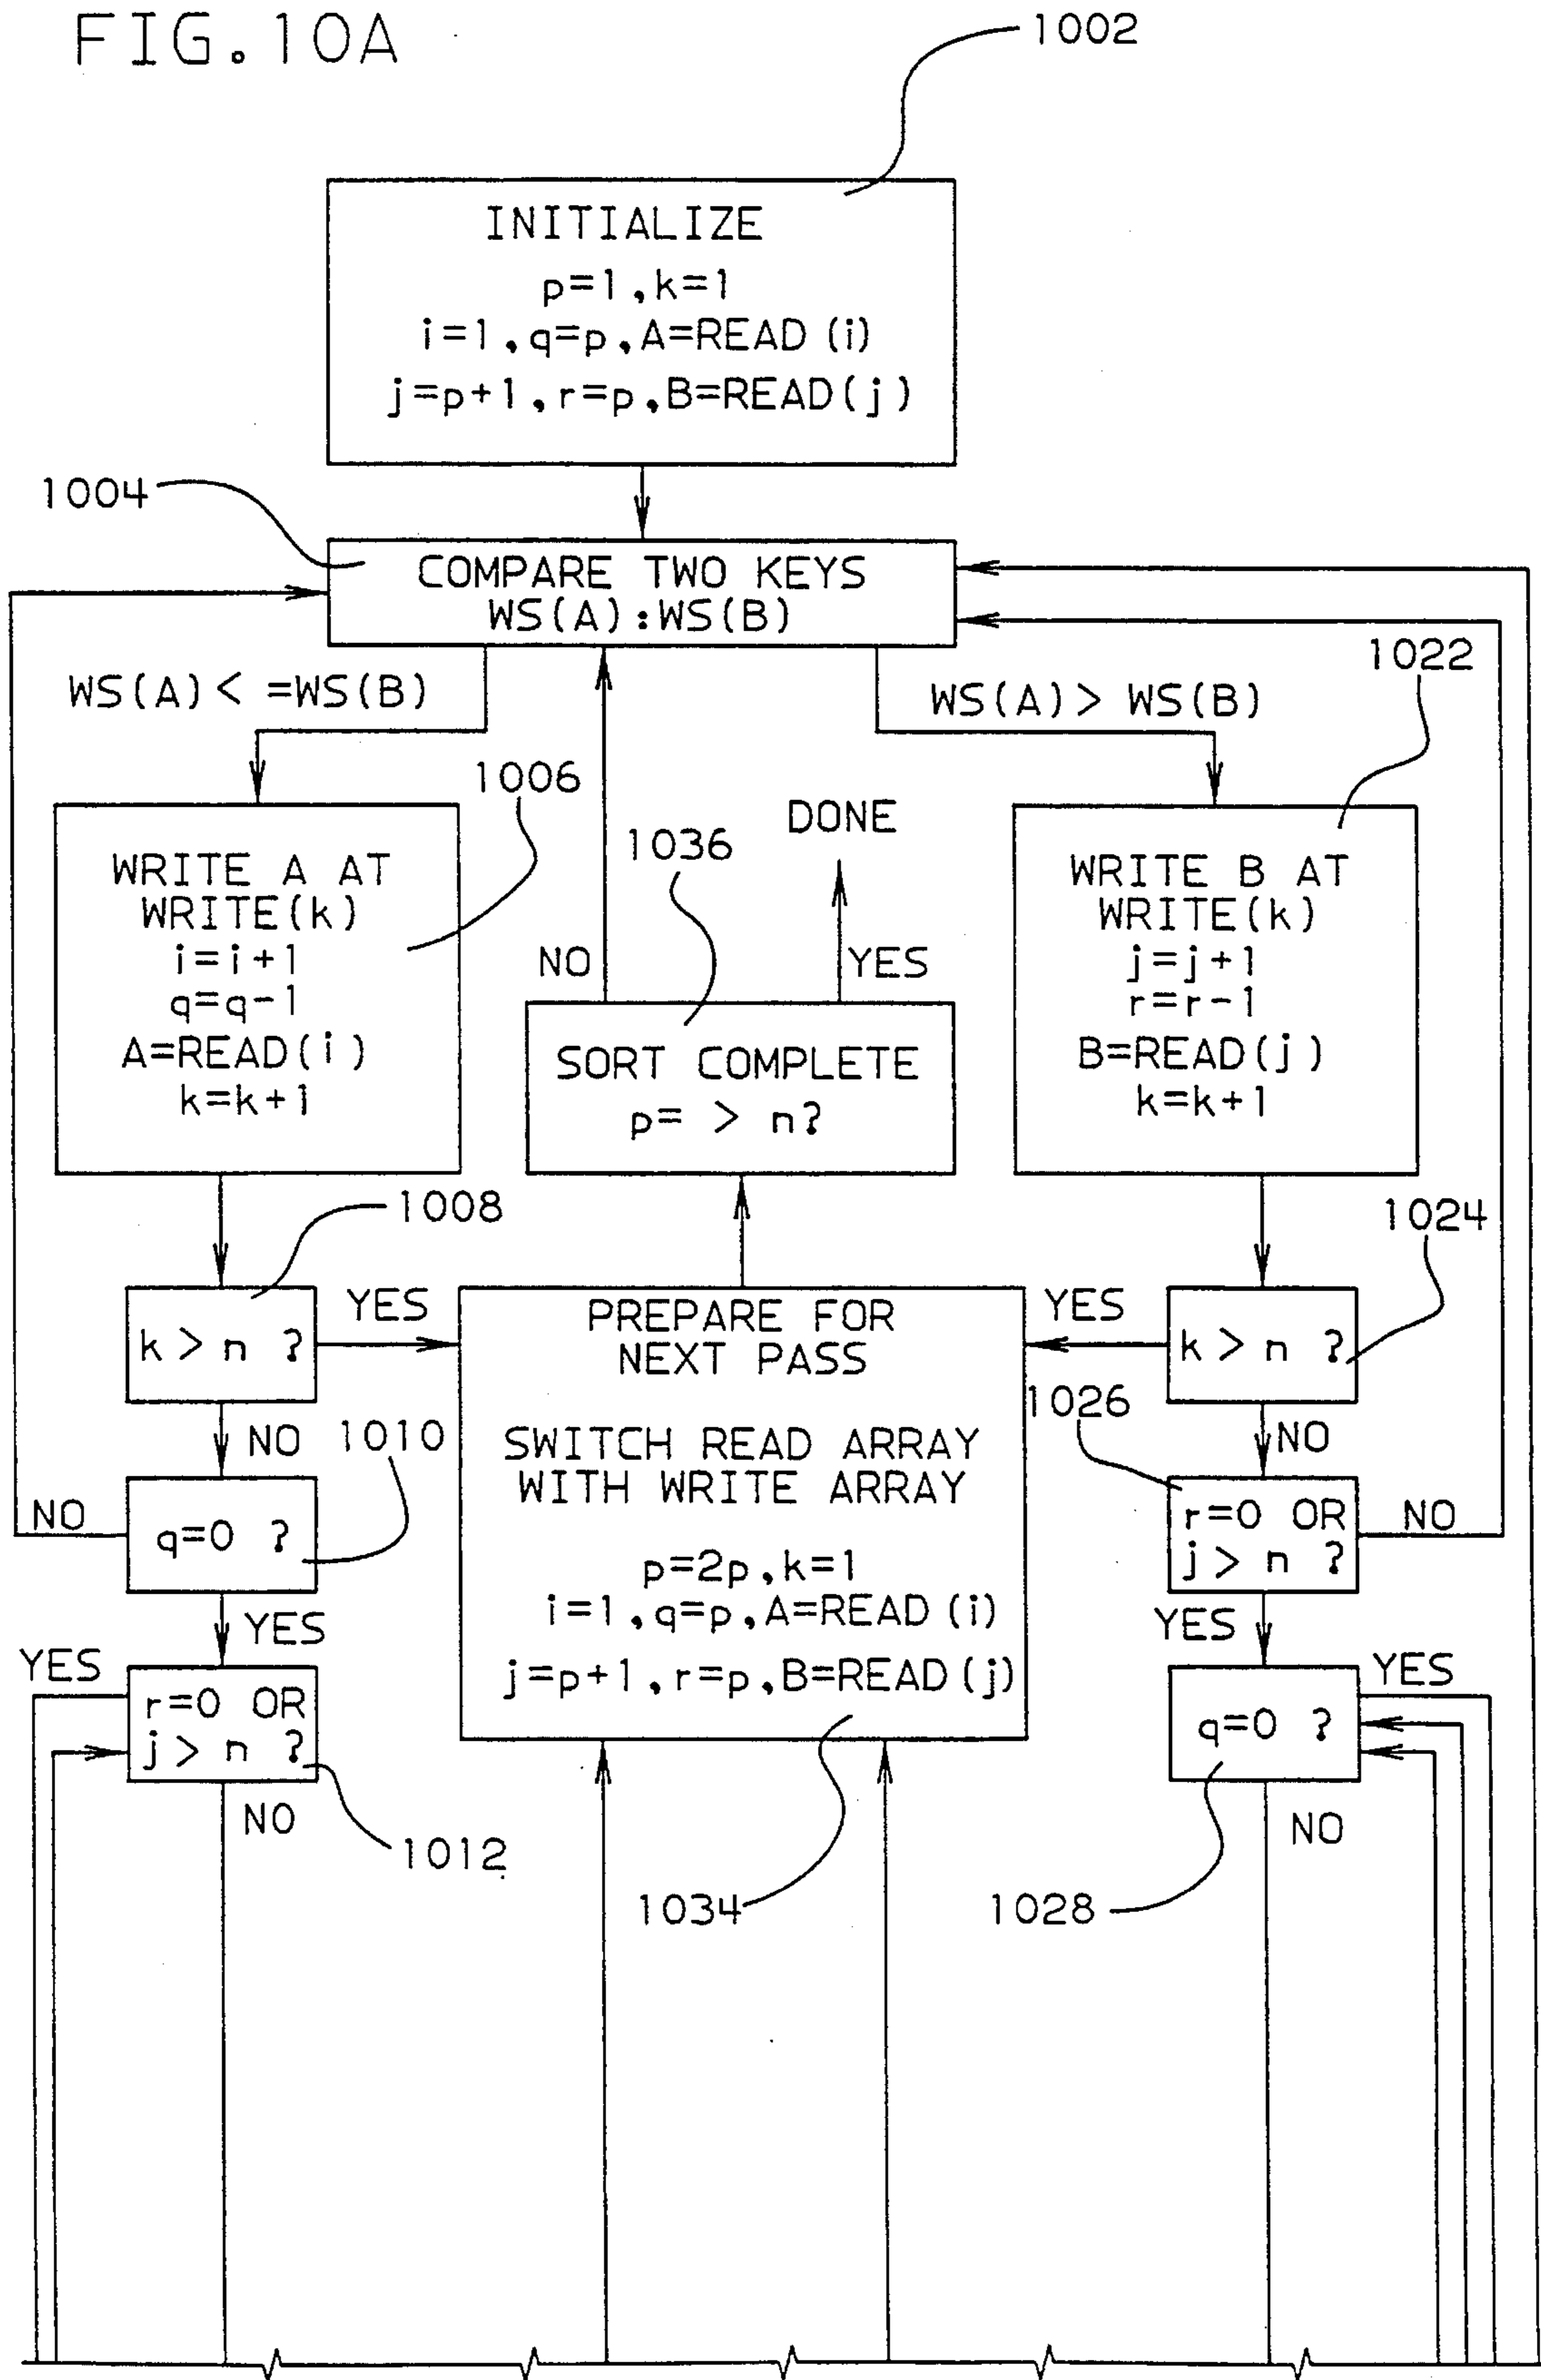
FIG.10A

1002

INITIALIZE
p=1, k=1
i=1, q=p, A=READ (i)
j=p+1, r=p, B=READ(j)

1004

COMPARE TWO KEYS
WS(A):WS(B)

WS(A)< =WS(B)

WS(A)> WS(B)

1022

1006

WRITE A AT
WRITE(k)
i=i+1
q=q-1
A=READ(i)
k=k+1

1036

DONE

NO

YES

SORT COMPLETE
p= > n?

WRITE B AT
WRITE(k)
j=j+1
r=r-1
B=READ(j)
k=k+1

1008

1024

k > n ?

YES

PREPARE FOR
NEXT PASS

SWITCH READ ARRAY
WITH WRITE ARRAY

p=2p, k=1
i=1, q=p, A=READ (i)
j=p+1, r=p, B=READ(j)

YES

k > n ?

NO

1010

1026

NO

NO

q=0 ?

r=0 OR
j > n ?

NO

YES

YES

YES

YES

r=0 OR
j > n ?

q=0 ?

NO

1012

NO

1034

1028